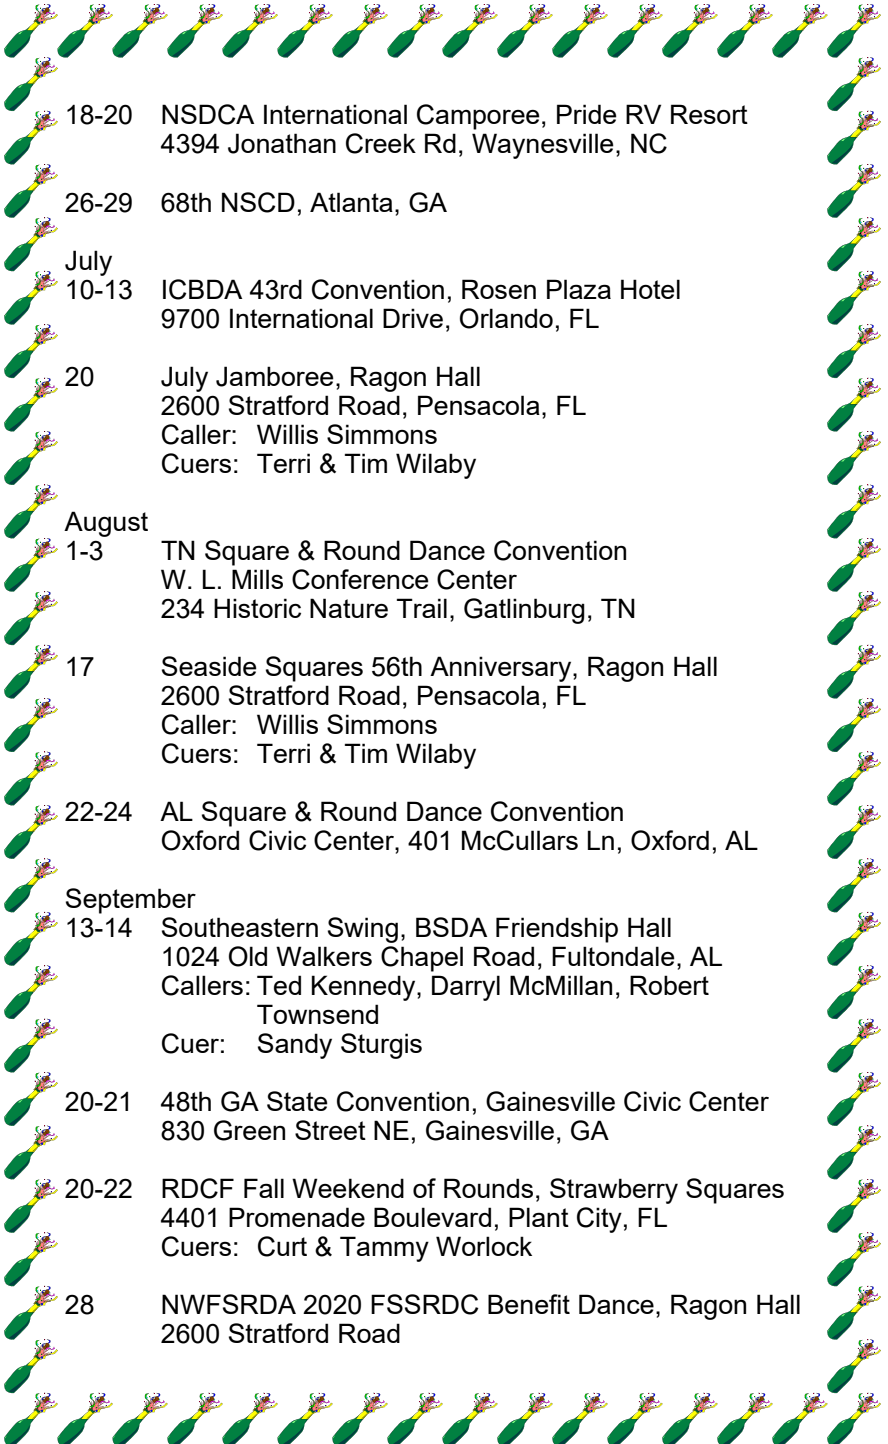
18-20 NSDCA International Camporee, Pride RV Resort
4394 Jonathan Creek Rd, Waynesville, NC

26-29 68th NSCD, Atlanta, GA

July
10-13 ICBDA 43rd Convention, Rosen Plaza Hotel
9700 International Drive, Orlando, FL

20 July Jamboree, Ragon Hall
2600 Stratford Road, Pensacola, FL
Caller: Willis Simmons
Cuers: Terri & Tim Wilaby

August
1-3 TN Square & Round Dance Convention
W. L. Mills Conference Center
234 Historic Nature Trail, Gatlinburg, TN

17 Seaside Squares 56th Anniversary, Ragon Hall
2600 Stratford Road, Pensacola, FL
Caller: Willis Simmons
Cuers: Terri & Tim Wilaby

22-24 AL Square & Round Dance Convention
Oxford Civic Center, 401 McCullars Ln, Oxford, AL

September
13-14 Southeastern Swing, BSDA Friendship Hall
1024 Old Walkers Chapel Road, Fultondale, AL
Callers: Ted Kennedy, Darryl McMillan, Robert Townsend
Cuer: Sandy Sturgis

20-21 48th GA State Convention, Gainesville Civic Center
830 Green Street NE, Gainesville, GA

20-22 RDCF Fall Weekend of Rounds, Strawberry Squares
4401 Promenade Boulevard, Plant City, FL
Cuers: Curt & Tammy Worlock

28 NWFSRDA 2020 FSSRDC Benefit Dance, Ragon Hall
2600 Stratford Road